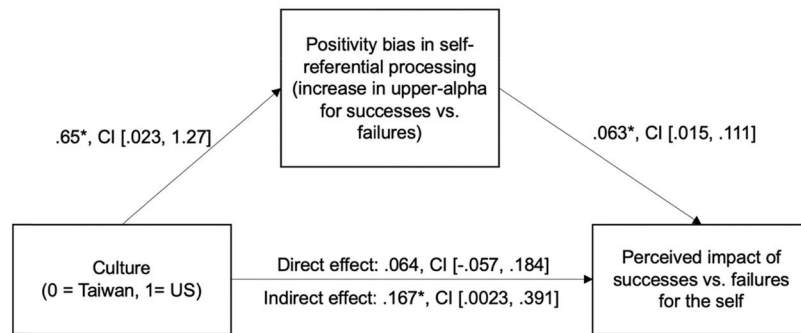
Positivity bias in self-referential processing (increase in upper-alpha for successes vs. failures)

.65*, CI [.023, 1.27]

.063*, CI [.015, .111]

Culture (0 = Taiwan, 1= US)

Direct effect: .064, CI [-.057, .184]

Indirect effect: .167*, CI [.0023, .391]

Perceived impact of successes vs. failures for the self